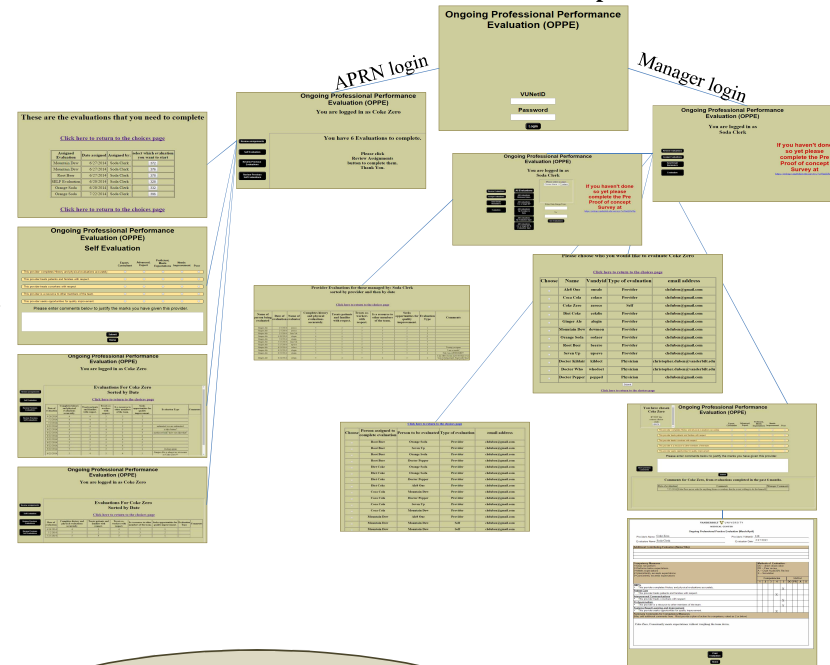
Ongoing Professional Performance Evaluation (OPPE)

APRN login

Manager login

VUNetID

Password

Login

These are the evaluations that you need to complete

Click here to return to the choices page

| Assigned Evaluation | Date assigned | Assigned by | select which evaluation you want to start |
|---|---|---|---|
| Mountain Dew | 6/27/2014 | Soda Clerk | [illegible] |
| Mountain Dew | 6/27/2014 | Soda Clerk | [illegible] |
| Root Beer | 6/27/2014 | Soda Clerk | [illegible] |
| SELF Evaluation | 6/30/2014 | Soda Clerk | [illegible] |
| Orange Soda | 6/30/2014 | Soda Clerk | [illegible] |
| Orange Soda | 7/2/2014 | Soda Clerk | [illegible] |

Click here to return to the choices page

Ongoing Professional Performance Evaluation (OPPE)

You are logged in as Coke Zero

You have 6 Evaluations to complete.

Please click Review Assignments button to complete them. Thank You.

Ongoing Professional Performance Evaluation (OPPE)

You are logged in as Soda Clerk

If you haven't done so yet please complete the Pre Proof of concept Survey at

Ongoing Professional Performance Evaluation (OPPE)

You are logged in as Soda Clerk.

If you haven't done so yet please complete the Pre Proof of concept Survey at

Ongoing Professional Performance Evaluation (OPPE)

Self Evaluation

Please enter comments below to justify the marks you have given this provider.

Submit

Provider Evaluations for those managed by Soda Clerk sorted by provider and then by date

Click here to return to the choices page

Please choose who you would like to evaluate Coke Zero

Click here to return to the choices page

| Choose | Name | Vunetid | Type of evaluation | email address |
|---|---|---|---|---|
| | A&W One | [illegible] | Provider | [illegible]@gmail.com |
| | Coca Cola | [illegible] | Provider | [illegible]@gmail.com |
| | Coke Zero | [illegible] | Self | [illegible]@gmail.com |
| | Diet Coke | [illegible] | Provider | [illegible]@gmail.com |
| | Ginger Ale | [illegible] | Provider | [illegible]@gmail.com |
| | Mountain Dew | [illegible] | Provider | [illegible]@gmail.com |
| | Orange Soda | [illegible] | Provider | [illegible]@gmail.com |
| | Root Beer | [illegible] | Provider | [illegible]@gmail.com |
| | Seven Up | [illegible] | Provider | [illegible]@gmail.com |
| | Doctor Jolttime | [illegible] | Physician | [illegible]@vanderbilt.edu |
| | Doctor Who | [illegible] | Physician | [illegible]@vanderbilt.edu |
| | Doctor Pepper | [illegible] | Physician | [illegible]@gmail.com |

Click here to return to the choices page

Ongoing Professional Performance Evaluation (OPPE)

You are logged in as Coke Zero.

Evaluations For Coke Zero Sorted by Date

Click here to return to the choices page

Ongoing Professional Performance Evaluation (OPPE)

You are logged in as Coke Zero

Evaluations For Coke Zero Sorted by Date

Click here to return to the choices page

Click here to return to the choices page

Ongoing Professional Performance Evaluation (OPPE)

Please enter comments below to justify the marks you have given this provider.

Comments for Coke Zero, from evaluations completed in the past 6 months.

VANDERBILT UNIVERSITY

Ongoing Professional Practice Evaluation (Rotation)